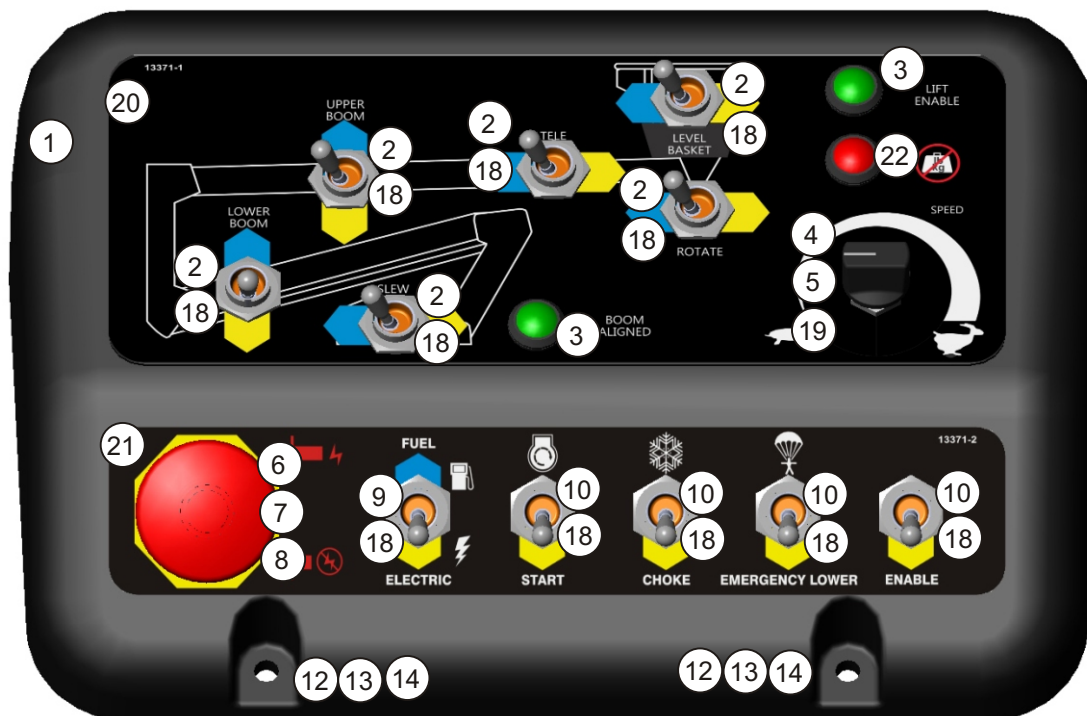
13371-1

20

1

UPPER BOOM

2

18

2

TELE

18

2

LEVEL BASKET

18

3

LIFT ENABLE

22

kg

2

ROTATE

18

SPEED

4

5

19

LOWER BOOM

2

18

SLEW

2

18

3

BOOM ALIGNED

21

6

7

8

FUEL

9

18

ELECTRIC

10

18

START

10

18

CHOKE

10

18

EMERGENCY LOWER

13371-2

10

18

ENABLE

12 13 14

12 13 14